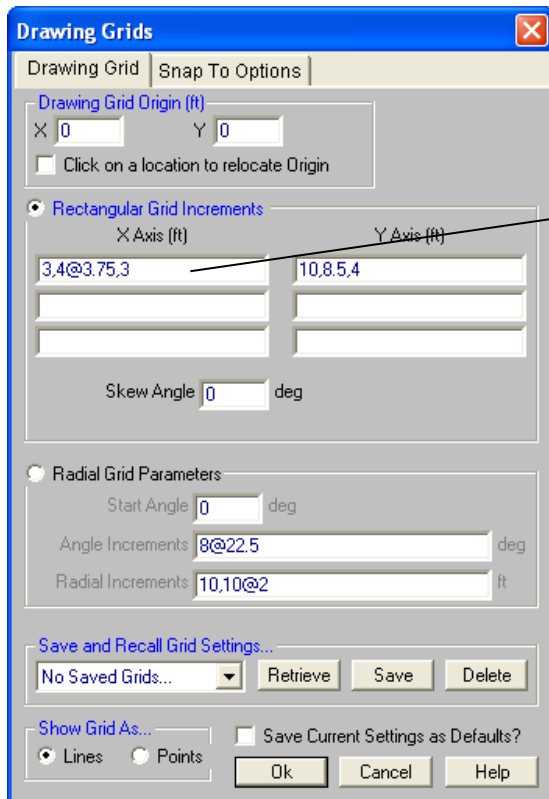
Drawing Grids

Drawing Grid | Snap To Options

Drawing Grid Origin (ft)
X 0 Y 0
Click on a location to relocate Origin

Rectangular Grid Increments
X Axis (ft) Y Axis (ft)
3,4@3.75,3 10,8.5,4

Skew Angle 0 deg

Radial Grid Parameters
Start Angle 0 deg
Angle Increments 8@22.5 deg
Radial Increments 10,10@2 ft

Save and Recall Grid Settings...
No Saved Grids... Retrieve Save Delete

Show Grid As...
Lines Points
Save Current Settings as Defaults?
Ok Cancel Help